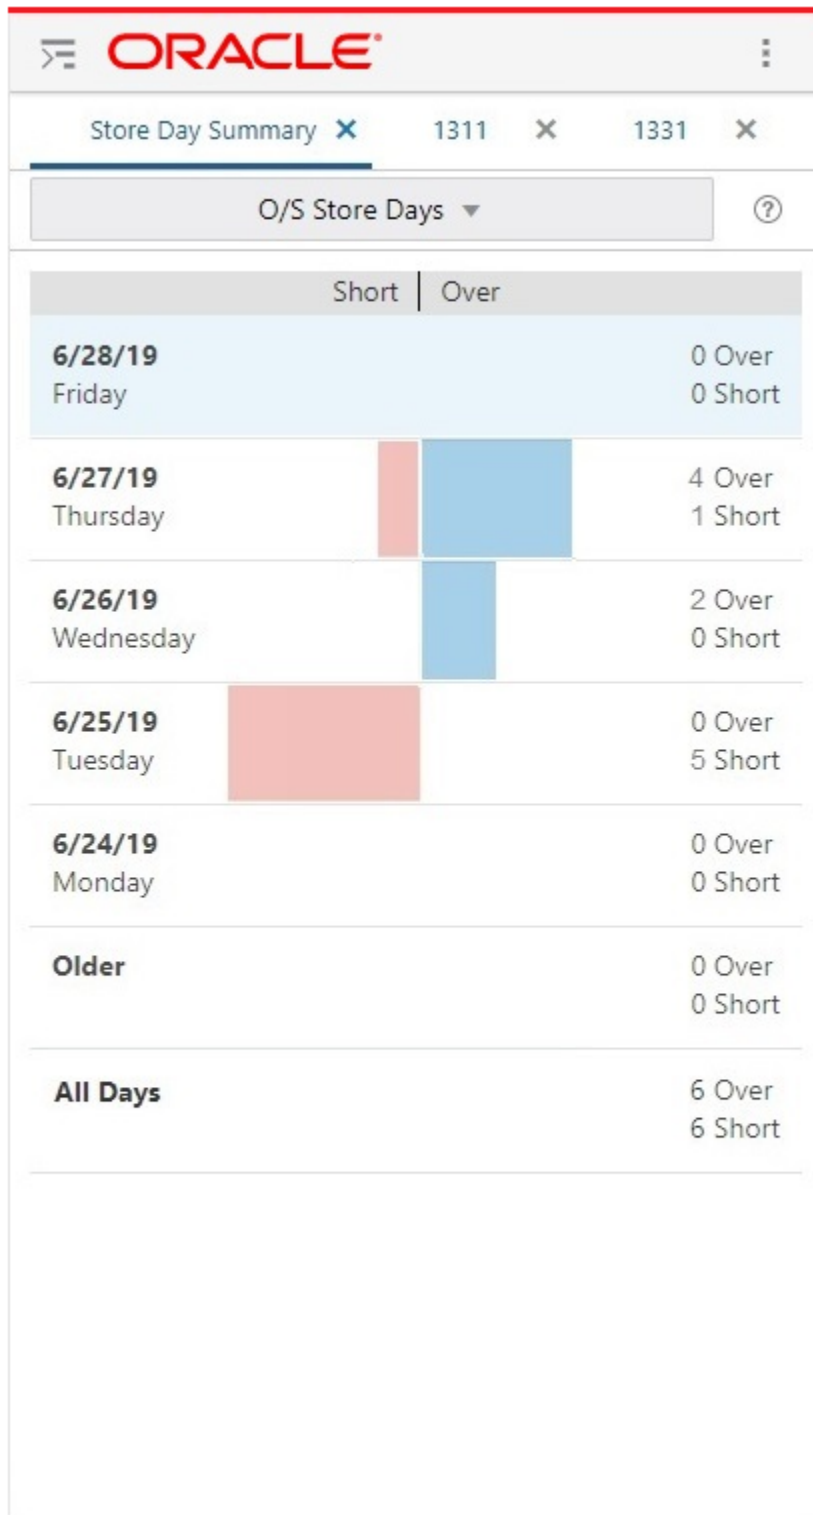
ORACLE

Store Day Summary ✕ 1311 ✕ 1331 ✕

O/S Store Days

Short | Over

6/28/19
Friday
0 Over
0 Short

6/27/19
Thursday
4 Over
1 Short

6/26/19
Wednesday
2 Over
0 Short

6/25/19
Tuesday
0 Over
5 Short

6/24/19
Monday
0 Over
0 Short

Older
0 Over
0 Short

All Days
6 Over
6 Short